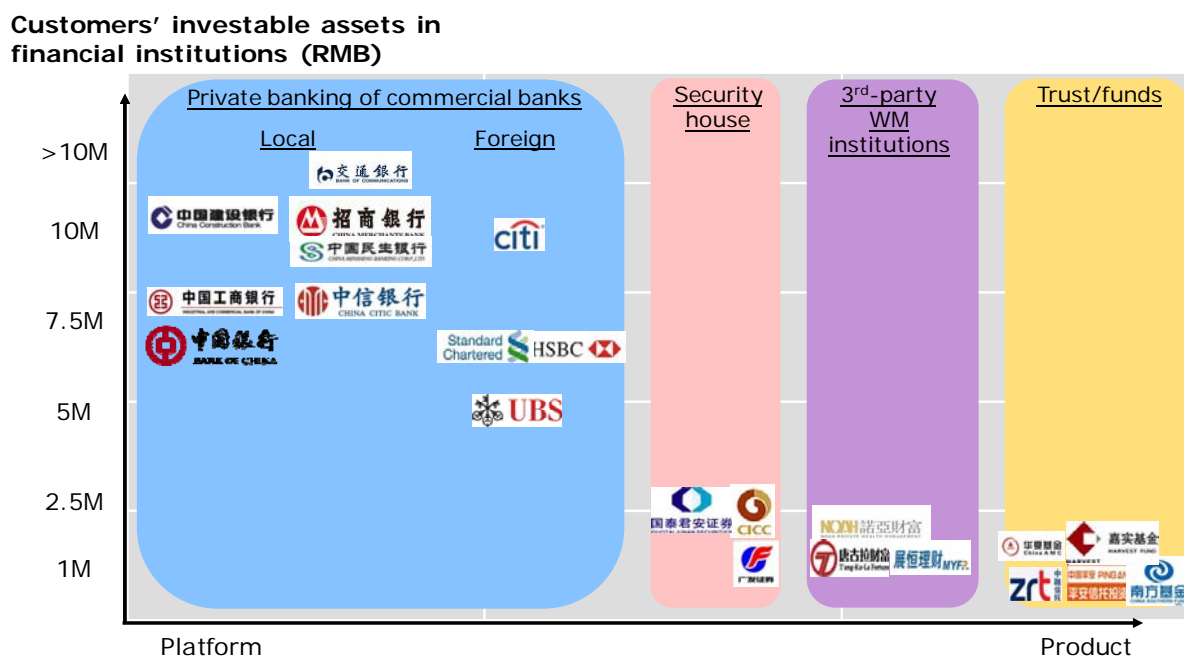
Customers' investable assets in financial institutions (RMB)

Private banking of commercial banks

Local

Foreign

Security house

3rd-party WM institutions

Trust/funds

>10M

10M

7.5M

5M

2.5M

1M

交通银行 BANK OF COMMUNICATIONS

中国建设银行 China Construction Bank

招商银行 CHINA MERCHANTS BANK

中国民生银行 CHINA MINSHENG BANKING CORP.,LTD

citi

中国工商银行 INDUSTRIAL AND COMMERCIAL BANK OF CHINA

中信银行 CHINA CITIC BANK

中国银行 BANK OF CHINA

Standard Chartered

HSBC

UBS

国泰君安证券 GUOTAI JUNAN SECURITIES

CICC

广发证券

NOAH 諾亞財富 NOAH PRIVATE WEALTH MANAGEMENT

唐古拉财富 Tang-Ku-La Fortune

展恒理财 MYFP

华夏基金 China AMC

嘉实基金 HARVEST FUND

zrt 中融信托

中国平安 PING AN 平安信托投资

南方基金 CHINA SOUTHERN

Platform

Product